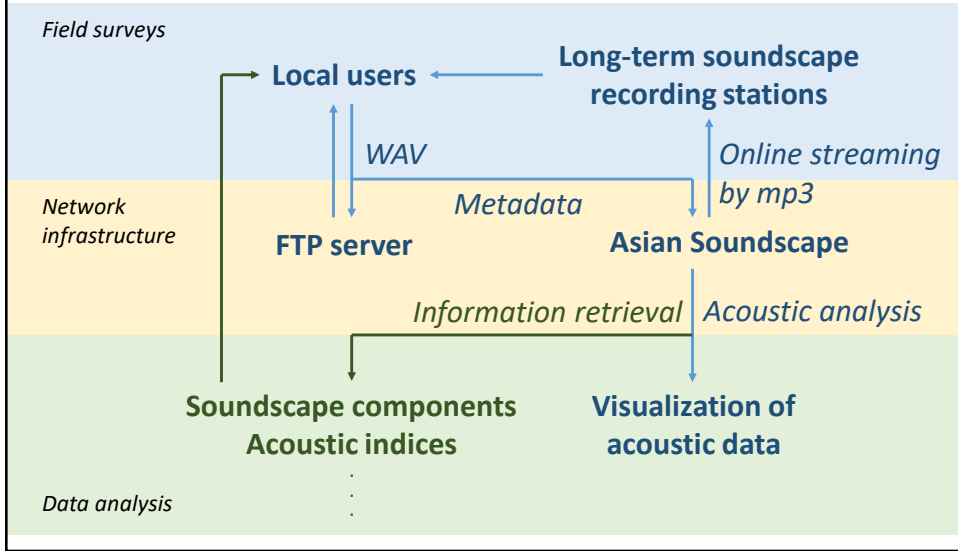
Field surveys

Local users

Long-term soundscape recording stations

WAV

Online streaming by mp3

Network infrastructure

Metadata

FTP server

Asian Soundscape

Information retrieval

Acoustic analysis

Soundscape components
Acoustic indices

Visualization of acoustic data

Data analysis